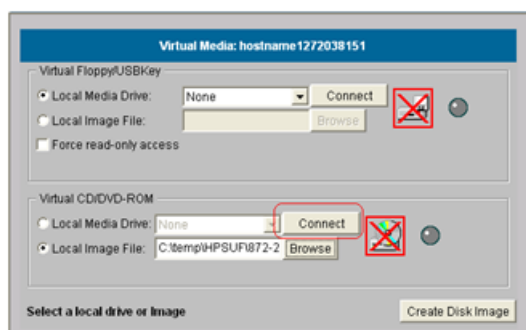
Virtual Media: hostname1272038151

Virtual Floppy/USBKey

Local Media Drive: None Connect

Local Image File: Browse

Force read-only access

Virtual CD/DVD-ROM

Local Media Drive: None Connect

Local Image File: C:\temp\HPSUF\872-2 Browse

Select a local drive or Image

Create Disk Image